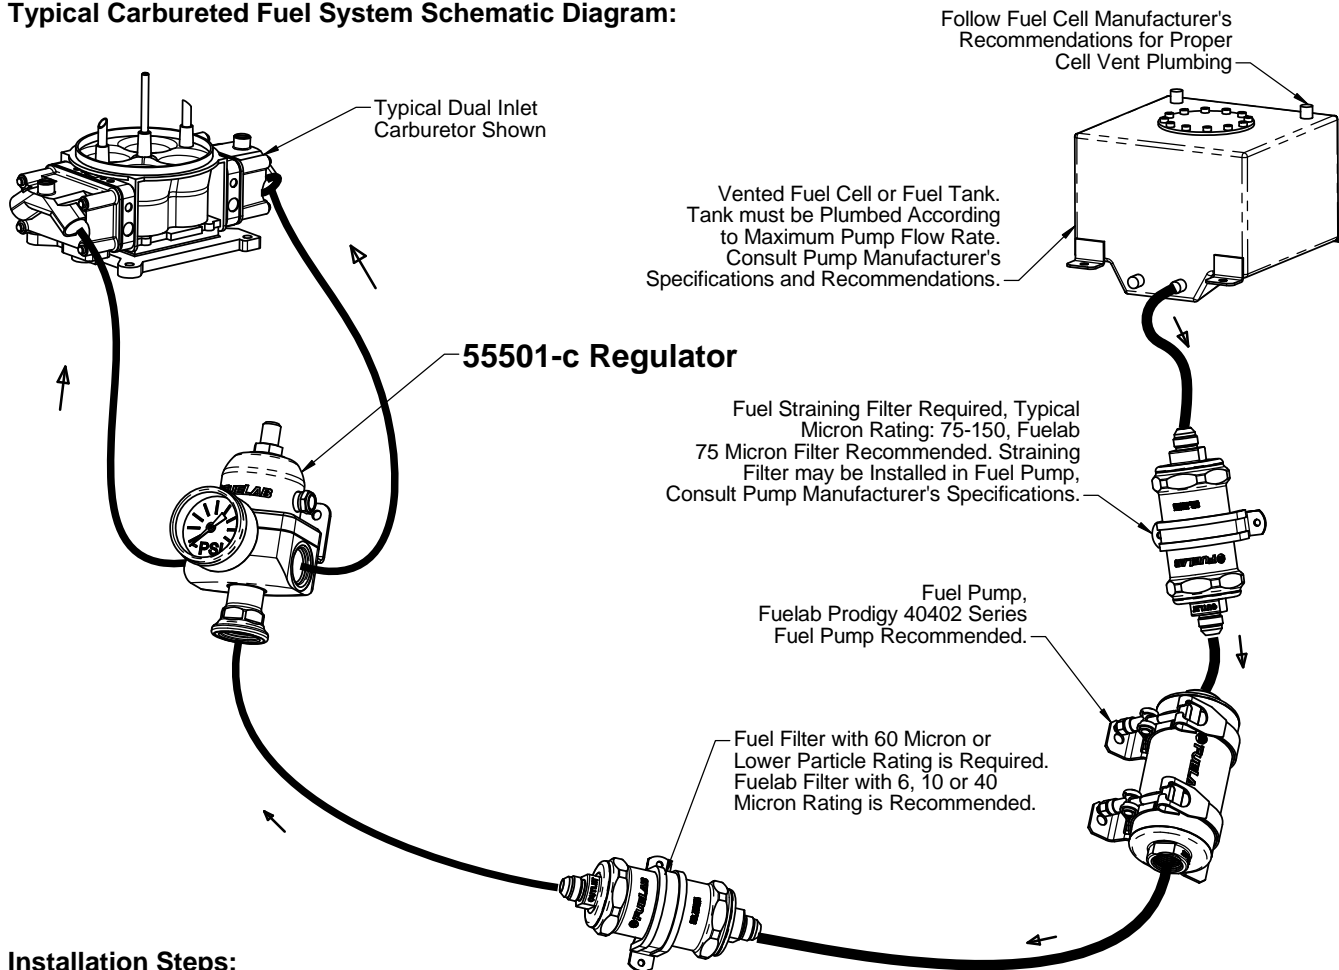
Typical Carbureted Fuel System Schematic Diagram:

Follow Fuel Cell Manufacturer's Recommendations for Proper Cell Vent Plumbing

Typical Dual Inlet Carburetor Shown

Vented Fuel Cell or Fuel Tank. Tank must be Plumbed According to Maximum Pump Flow Rate. Consult Pump Manufacturer's Specifications and Recommendations.

55501-c Regulator

FUELAB

PSI

Fuel Straining Filter Required, Typical Micron Rating: 75-150, Fuelab 75 Micron Filter Recommended. Straining Filter may be Installed in Fuel Pump, Consult Pump Manufacturer's Specifications.

FUELAB

Fuel Pump, Fuelab Prodigy 40402 Series Fuel Pump Recommended.

FUELAB

Fuel Filter with 60 Micron or Lower Particle Rating is Required. Fuelab Filter with 6, 10 or 40 Micron Rating is Recommended.

FUELAB

Installation Steps: